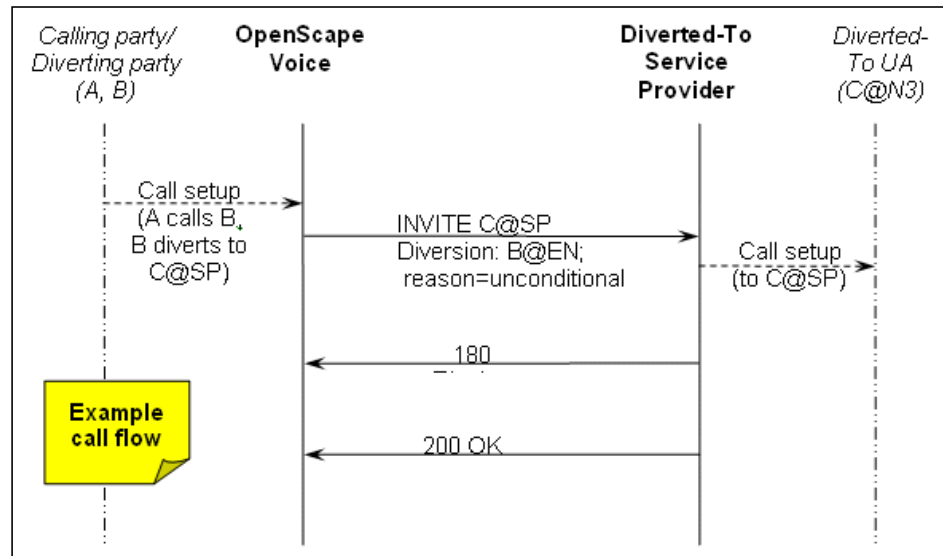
Calling party/ Diverting party (A, B)

OpenScape Voice

Diverted-To Service Provider

Diverted-To UA (C@N3)

Call setup (A calls B, B diverts to C@SP)

INVITE C@SP
Diversion: B@EN;
reason=unconditional

Call setup (to C@SP)

180
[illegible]

Example call flow

200 OK